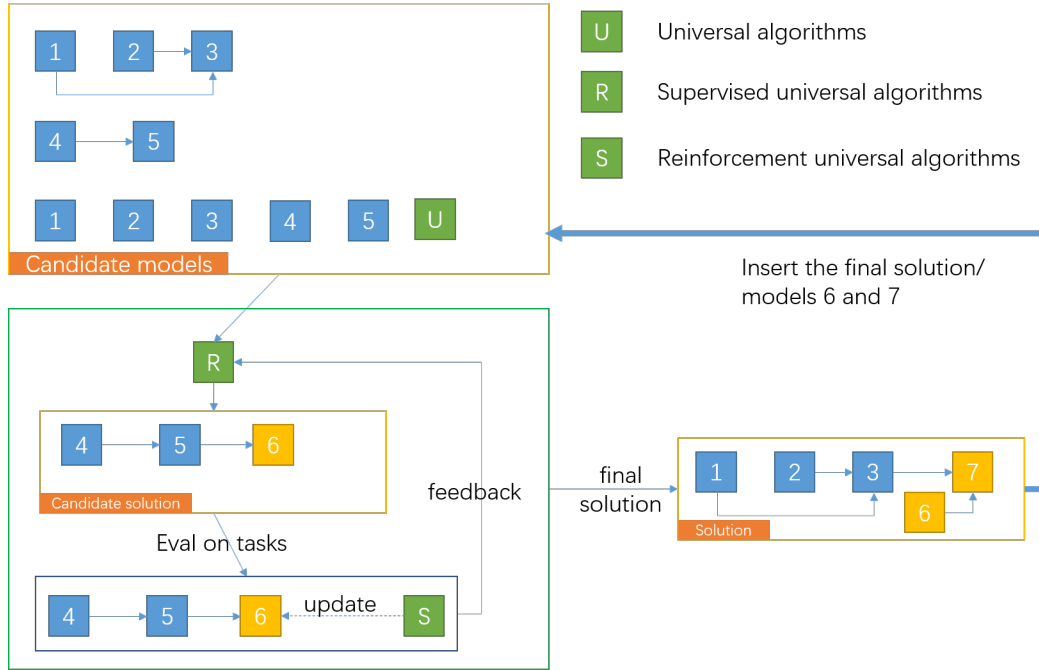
1
2
3
4
5
1
2
3
4
5
U
Candidate models

U Universal algorithms
R Supervised universal algorithms
S Reinforcement universal algorithms

Insert the final solution/ models 6 and 7

R
4
5
6
Candidate solution
Eval on tasks
4
5
6
update
S
feedback

final solution

1
2
3
7
6
Solution